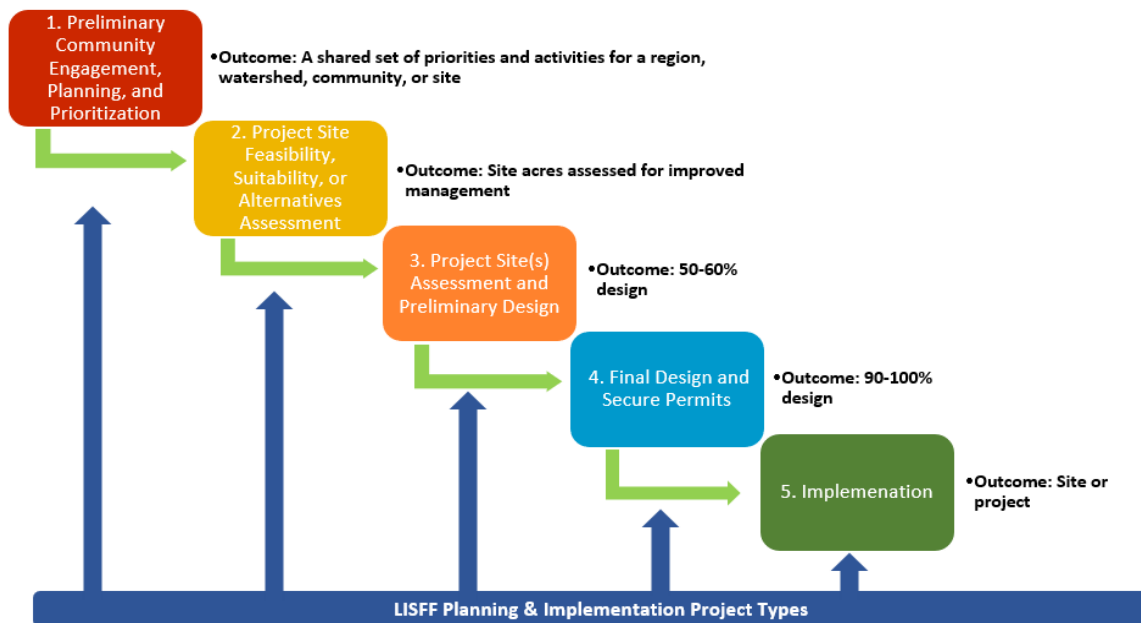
1. Preliminary Community Engagement, Planning, and Prioritization

•Outcome: A shared set of priorities and activities for a region, watershed, community, or site

2. Project Site Feasibility, Suitability, or Alternatives Assessment

•Outcome: Site acres assessed for improved management

3. Project Site(s) Assessment and Preliminary Design

•Outcome: 50-60% design

4. Final Design and Secure Permits

•Outcome: 90-100% design

5. Implemenation

•Outcome: Site or project

LISFF Planning & Implementation Project Types